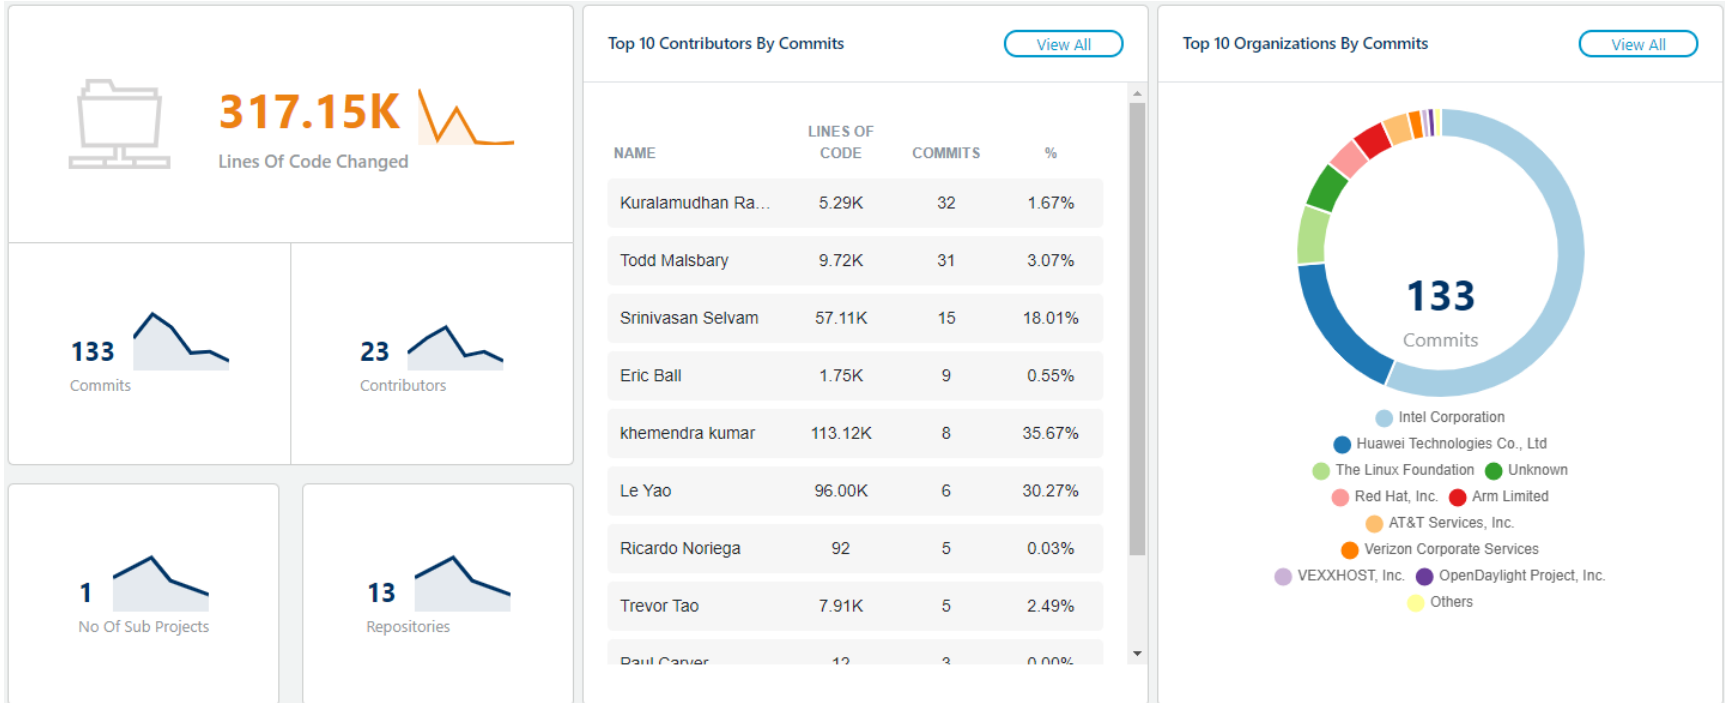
317.15K
Lines Of Code Changed

133
Commits

23
Contributors

1
No Of Sub Projects

13
Repositories

Top 10 Contributors By Commits
View All

| NAME | LINES OF CODE | COMMITS | % |
|---|---|---|---|
| Kuralamudhan Ra... | 5.29K | 32 | 1.67% |
| Todd Malsbary | 9.72K | 31 | 3.07% |
| Srinivasan Selvam | 57.11K | 15 | 18.01% |
| Eric Ball | 1.75K | 9 | 0.55% |
| khemendra kumar | 113.12K | 8 | 35.67% |
| Le Yao | 96.00K | 6 | 30.27% |
| Ricardo Noriega | 92 | 5 | 0.03% |
| Trevor Tao | 7.91K | 5 | 2.49% |
| Paul Carver | 12 | 3 | 0.00% |

Top 10 Organizations By Commits
View All

133
Commits

Intel Corporation
Huawei Technologies Co., Ltd
The Linux Foundation
Unknown
Red Hat, Inc.
Arm Limited
AT&T Services, Inc.
Verizon Corporate Services
VEXXHOST, Inc.
OpenDaylight Project, Inc.
Others